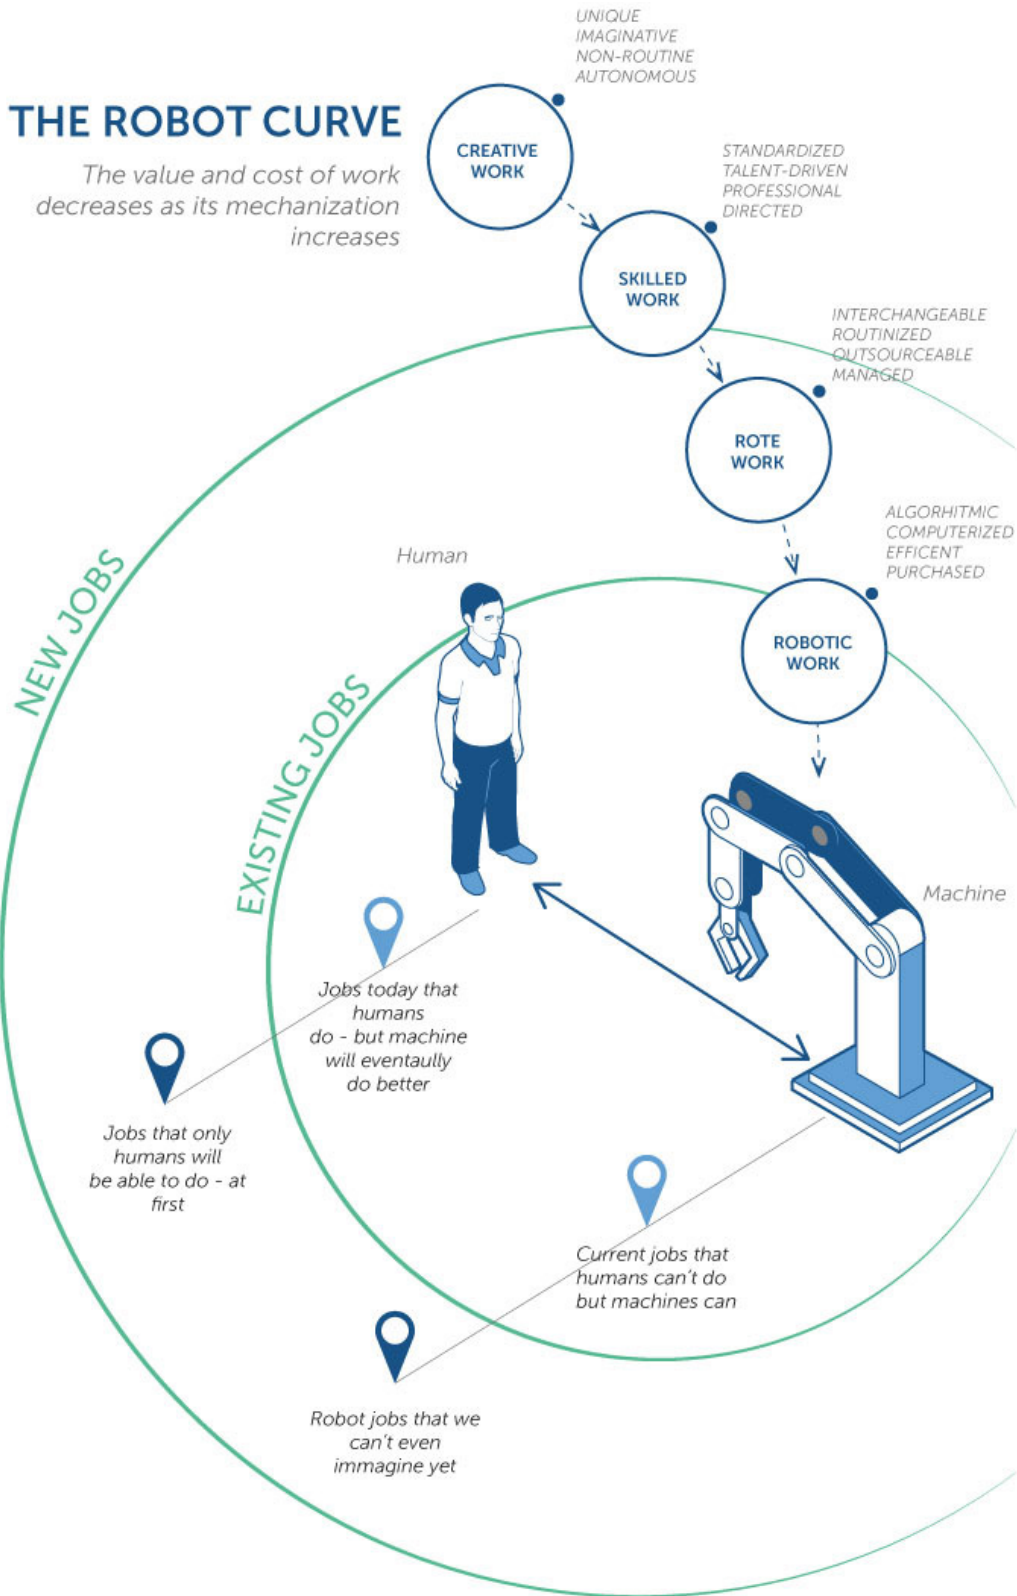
THE ROBOT CURVE

The value and cost of work decreases as its mechanization increases

UNIQUE
IMAGINATIVE
NON-ROUTINE
AUTONOMOUS

CREATIVE WORK

STANDARDIZED
TALENT-DRIVEN
PROFESSIONAL
DIRECTED

SKILLED WORK

INTERCHANGEABLE
ROUTINIZED
OUTSOURCEABLE
MANAGED

ROTE WORK

ALGORHITMIC
COMPUTERIZED
EFFICENT
PURCHASED

ROBOTIC WORK

NEW JOBS

EXISTING JOBS

Human

Machine

Jobs today that humans do - but machine will eventaully do better

Jobs that only humans will be able to do - at first

Current jobs that humans can't do but machines can

Robot jobs that we can't even immagine yet